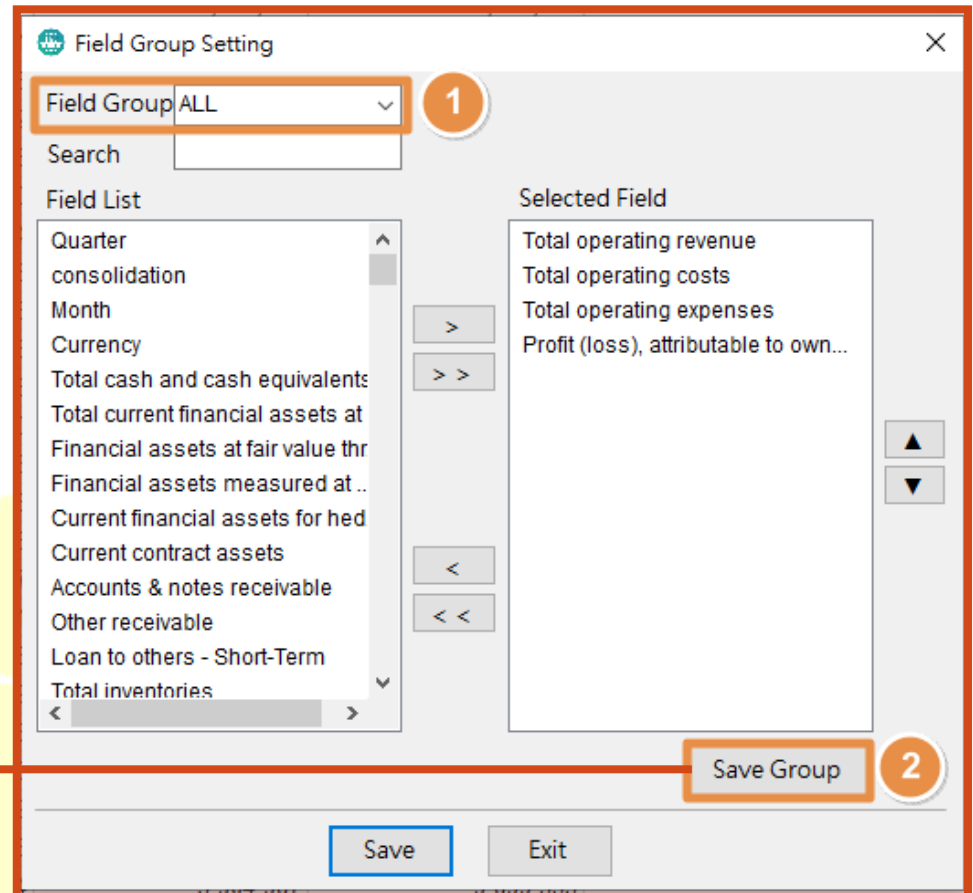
Field Group Setting

Field Group ALL

1

Search

Field List

Quarter
consolidation
Month
Currency
Total cash and cash equivalents
Total current financial assets at
Financial assets at fair value thr
Financial assets measured at ..
Current financial assets for hed
Current contract assets
Accounts & notes receivable
Other receivable
Loan to others - Short-Term
Total inventories

>
> >
<
< <

Selected Field

Total operating revenue
Total operating costs
Total operating expenses
Profit (loss), attributable to own...

▲
▼

Save Group

2

Save

Exit